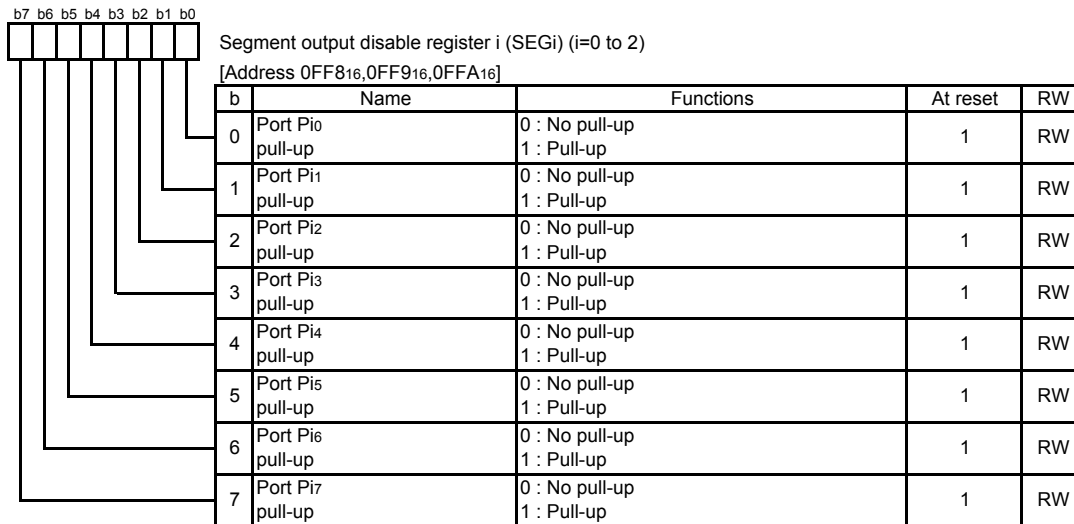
b7 b6 b5 b4 b3 b2 b1 b0

Segment output disable register i (SEGi) (i=0 to 2)
[Address 0FF8$_{16}$,0FF9$_{16}$,0FFA$_{16}$]

| b | Name | Functions | At reset | RW |
|---|---|---|---|---|
| 0 | Port Pi$_0$ pull-up | 0 : No pull-up 1 : Pull-up | 1 | RW |
| 1 | Port Pi$_1$ pull-up | 0 : No pull-up 1 : Pull-up | 1 | RW |
| 2 | Port Pi$_2$ pull-up | 0 : No pull-up 1 : Pull-up | 1 | RW |
| 3 | Port Pi$_3$ pull-up | 0 : No pull-up 1 : Pull-up | 1 | RW |
| 4 | Port Pi$_4$ pull-up | 0 : No pull-up 1 : Pull-up | 1 | RW |
| 5 | Port Pi$_5$ pull-up | 0 : No pull-up 1 : Pull-up | 1 | RW |
| 6 | Port Pi$_6$ pull-up | 0 : No pull-up 1 : Pull-up | 1 | RW |
| 7 | Port Pi$_7$ pull-up | 0 : No pull-up 1 : Pull-up | 1 | RW |